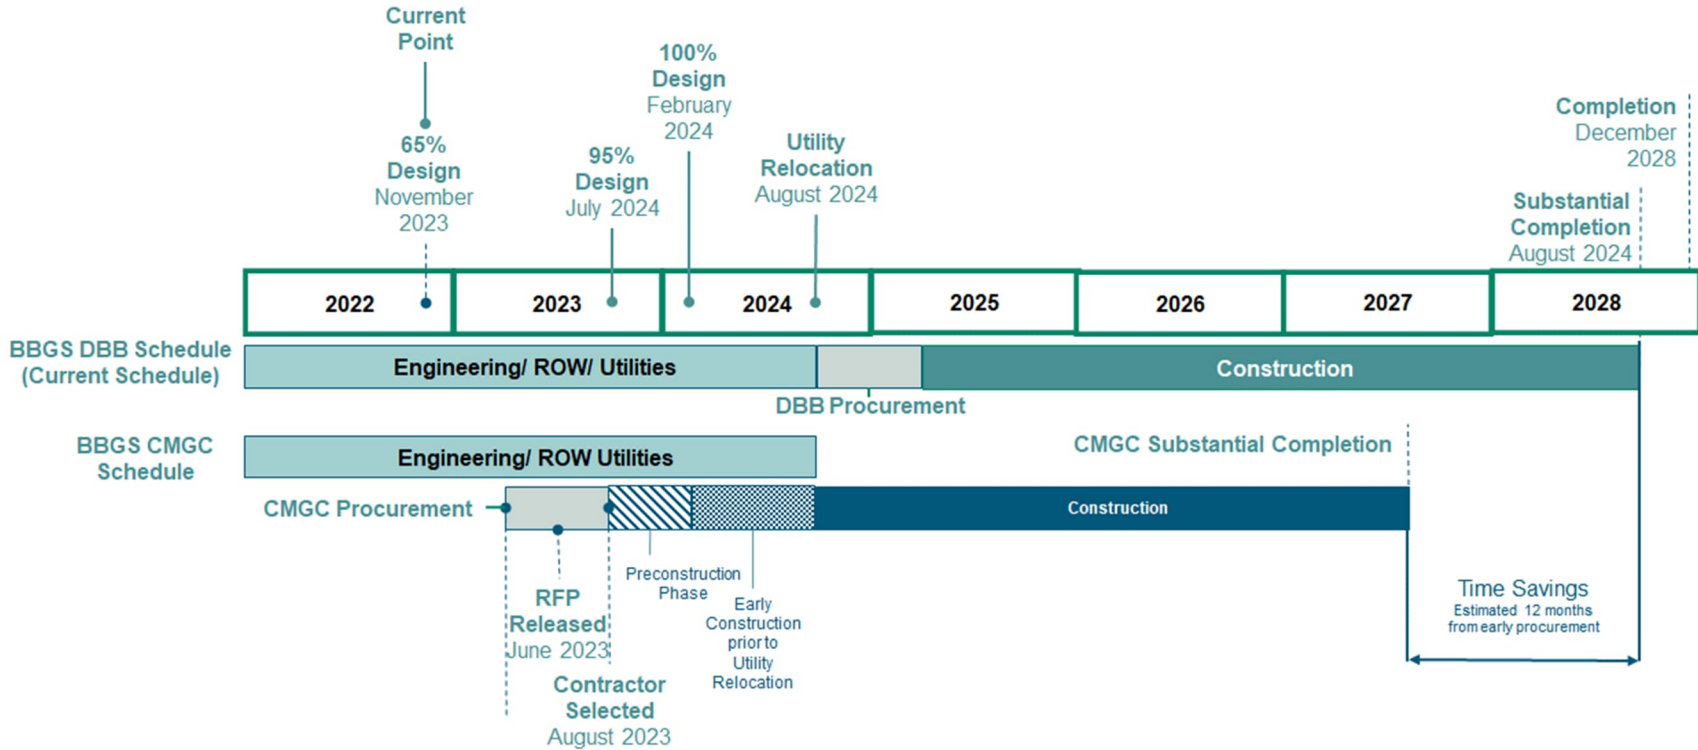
Current Point

65% Design
November 2023

95% Design
July 2024

100% Design
February 2024

Utility Relocation
August 2024

Completion
December 2028

Substantial Completion
August 2024

| 2022 | 2023 | 2024 | 2025 | 2026 | 2027 | 2028 |
|---|---|---|---|---|---|---|

BBGS DBB Schedule (Current Schedule)

Engineering/ ROW/ Utilities

Construction

DBB Procurement

BBGS CMGC Schedule

Engineering/ ROW Utilities

CMGC Substantial Completion

CMGC Procurement

Construction

Preconstruction Phase

Early Construction prior to Utility Relocation

RFP Released
June 2023

Contractor Selected
August 2023

Time Savings
Estimated 12 months from early procurement